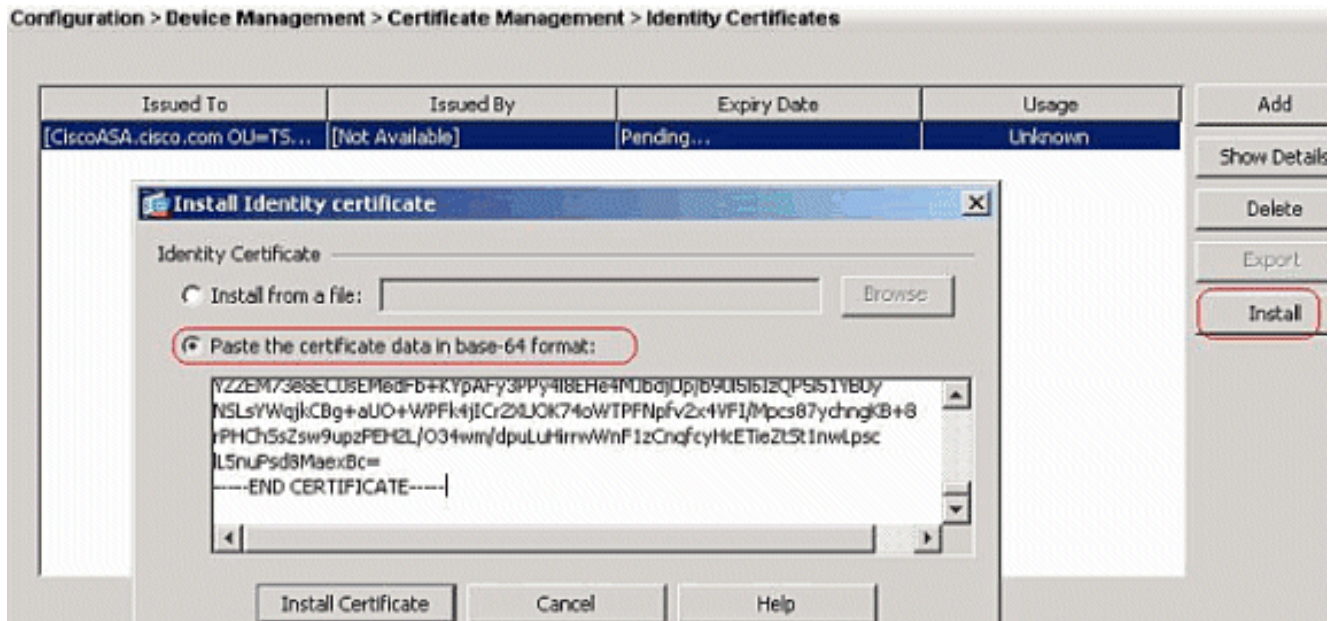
Configuration > Device Management > Certificate Management > Identity Certificates

| Issued To | Issued By | Expiry Date | Usage |
|---|---|---|---|
| [CiscoASA.cisco.com OU=TS... | [Not Available] | Pending... | Unknown |

Add
Show Details
Delete
Export
Install

Install Identity certificate

Identity Certificate

Install from a file:

Browse

Paste the certificate data in base-64 format:

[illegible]
NSLsYWqjkCBg+aUO+WPFk4jICr2XUOK74oWTPFNpfv2x4VF1/Mpcs87ychngKB+8
rPHCh5sZsw9upzPEH2L/O34wm/dpuLuHirrwWnF1zCnqfcyHcETieZt5t1nwLpsc
lL5nuPsd8MaexBc=
-----END CERTIFICATE-----

Install Certificate
Cancel
Help